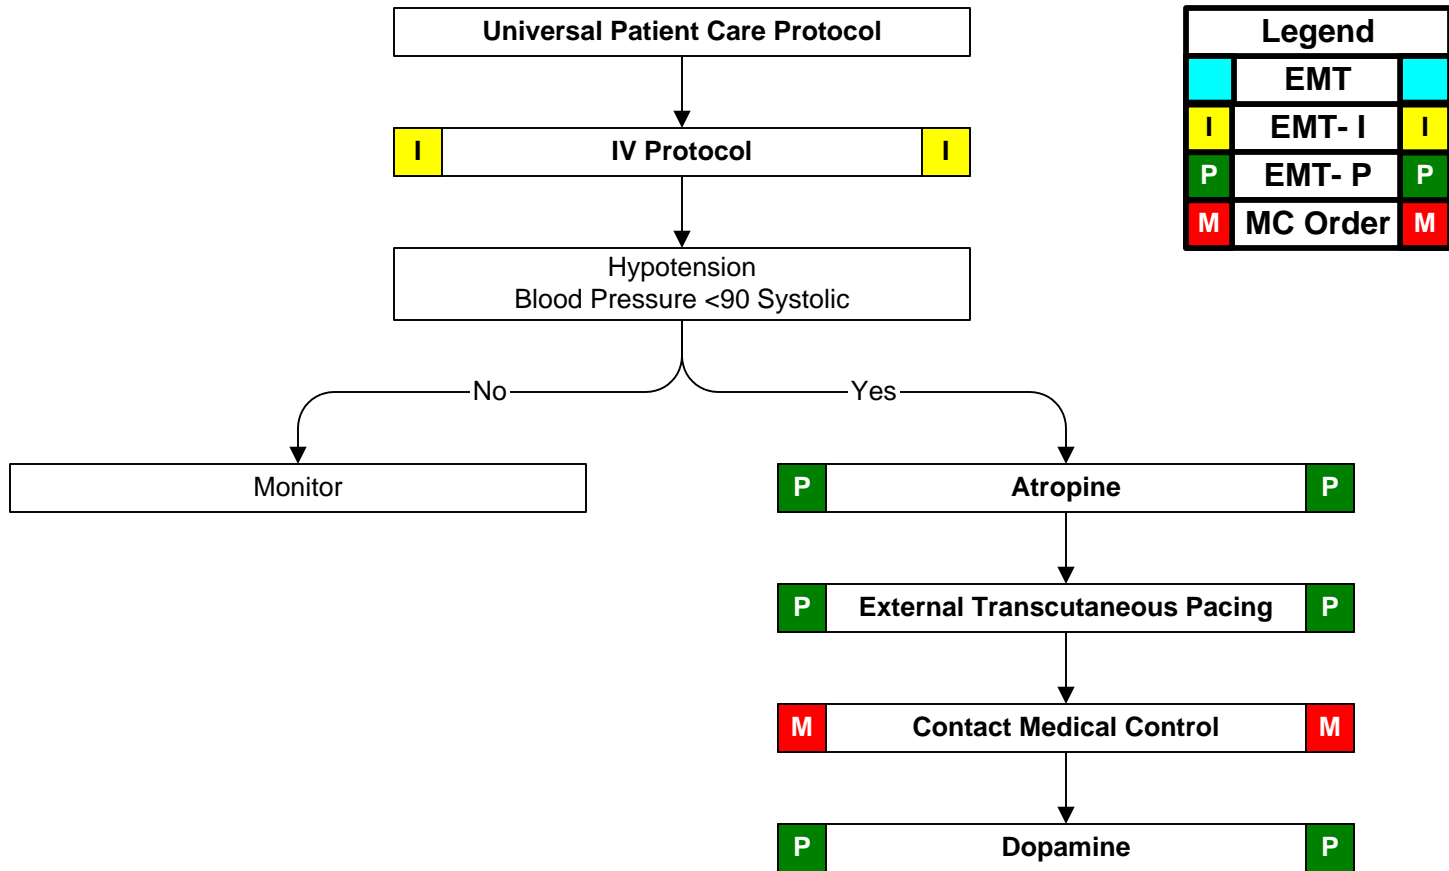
Universal Patient Care Protocol

I IV Protocol I

Hypotension
Blood Pressure <90 Systolic

No

Yes

Monitor

P Atropine P

P External Transcutaneous Pacing P

M Contact Medical Control M

P Dopamine P

| Legend | | |
|---|---|---|
| | EMT | |
| I | EMT- I | I |
| P | EMT- P | P |
| M | MC Order | M |